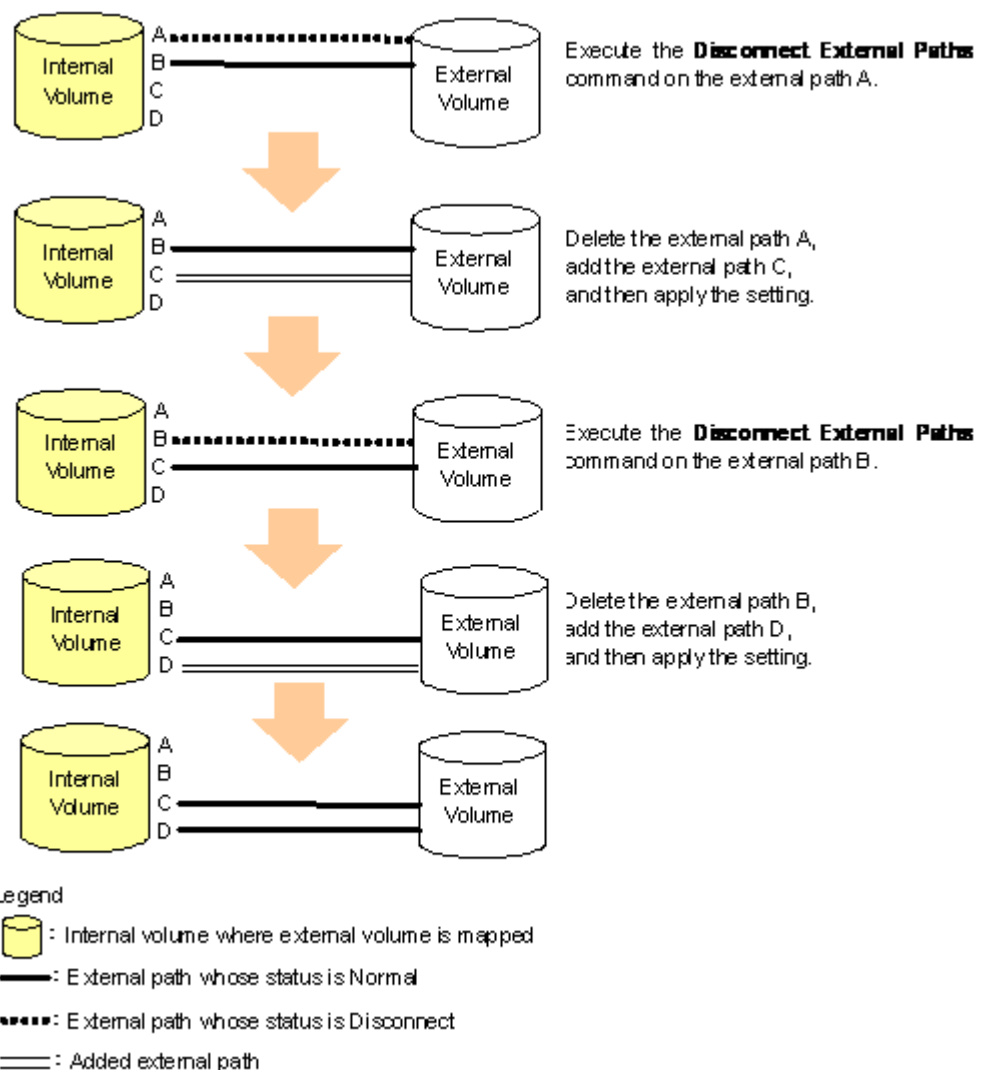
Internal Volume
A
B
C
D
External Volume
Execute the **Disconnect External Paths** command on the external path A.

Internal Volume
A
B
C
D
External Volume
Delete the external path A, add the external path C, and then apply the setting.

Internal Volume
A
B
C
D
External Volume
Execute the **Disconnect External Paths** command on the external path B.

Internal Volume
A
B
C
D
External Volume
Delete the external path B, add the external path D, and then apply the setting.

Internal Volume
A
B
C
D
External Volume

Legend
: Internal volume where external volume is mapped
: External path whose status is Normal
: External path whose status is Disconnect
: Added external path